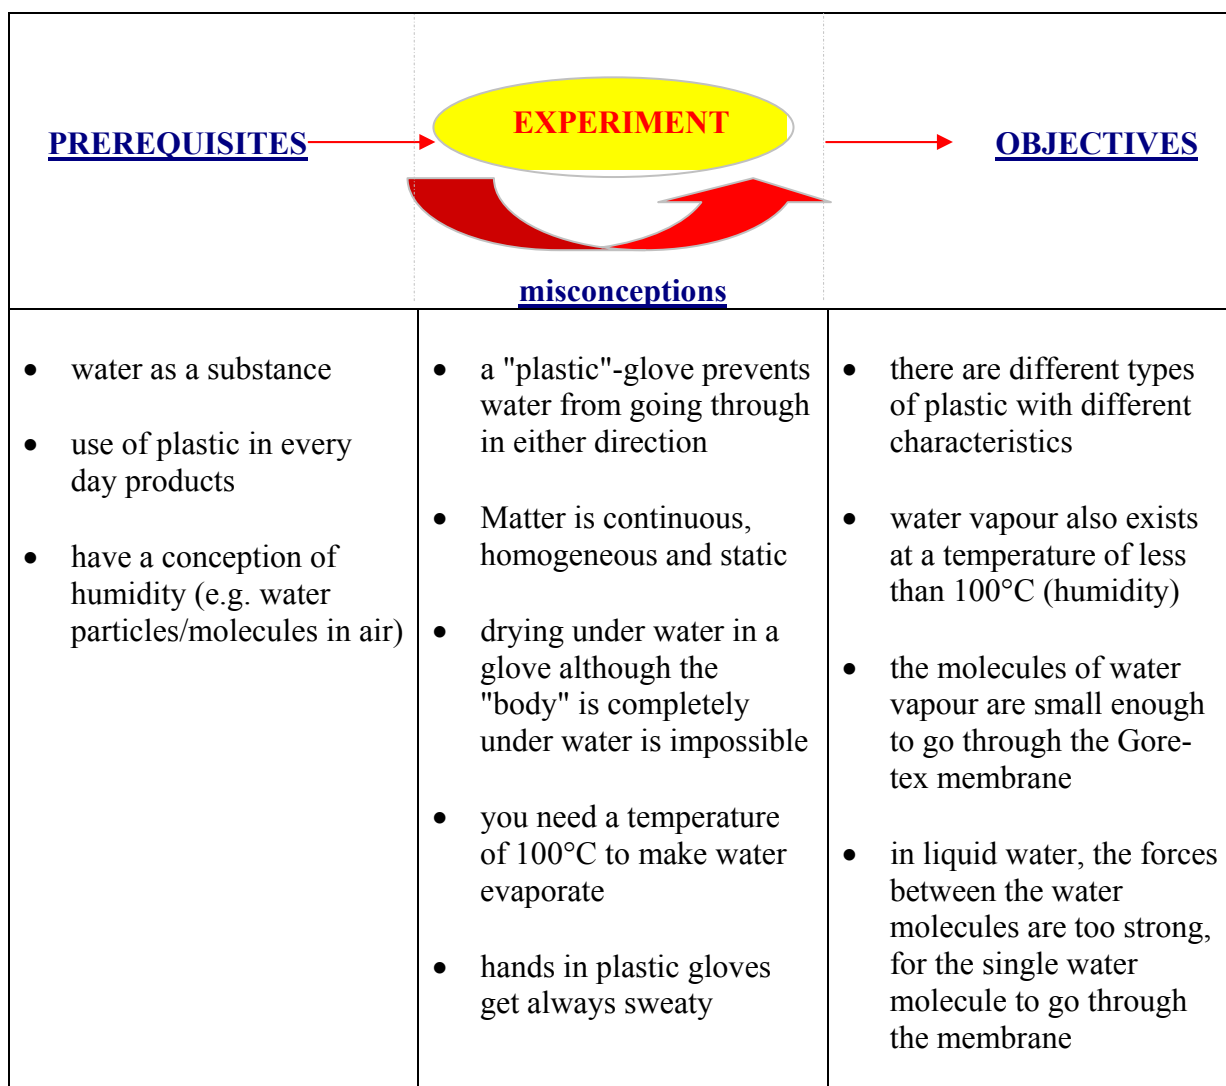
| PREREQUISITES | EXPERIMENT misconceptions | OBJECTIVES |
|---|---|---|
| • water as a substance<br>• use of plastic in every day products<br>• have a conception of humidity (e.g. water particles/molecules in air) | • a "plastic"-glove prevents water from going through in either direction<br>• Matter is continuous, homogeneous and static<br>• drying under water in a glove although the "body" is completely under water is impossible<br>• you need a temperature of 100°C to make water evaporate<br>• hands in plastic gloves get always sweaty | • there are different types of plastic with different characteristics<br>• water vapour also exists at a temperature of less than 100°C (humidity)<br>• the molecules of water vapour are small enough to go through the Gore-tex membrane<br>• in liquid water, the forces between the water molecules are too strong, for the single water molecule to go through the membrane |